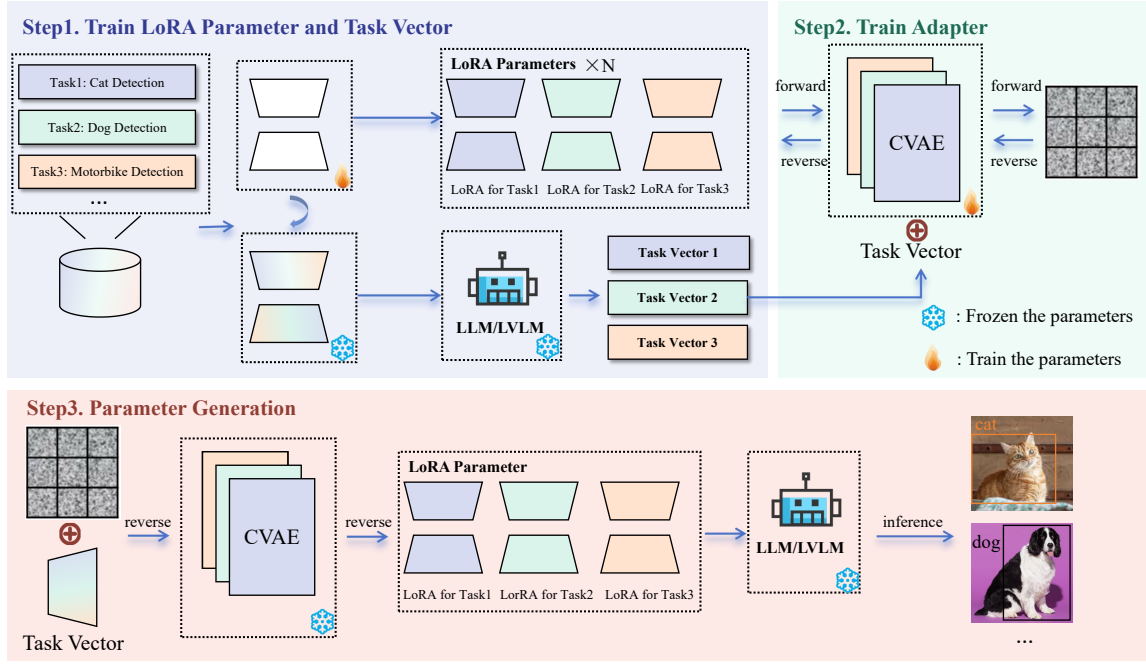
Step1. Train LoRA Parameter and Task Vector

Task1: Cat Detection

Task2: Dog Detection

Task3: Motorbike Detection

...

LoRA Parameters $\times$N

LoRA for Task1 LoRA for Task2 LoRA for Task3

LLM/LVLM

Task Vector 1

Task Vector 2

Task Vector 3

Step2. Train Adapter

forward

reverse

CVAE

forward

reverse

$\oplus$

Task Vector

: Frozen the parameters

: Train the parameters

Step3. Parameter Generation

$\oplus$

Task Vector

reverse

CVAE

reverse

LoRA Parameter

LoRA for Task1 LoRA for Task2 LoRA for Task3

LLM/LVLM

inference

cat

dog

...